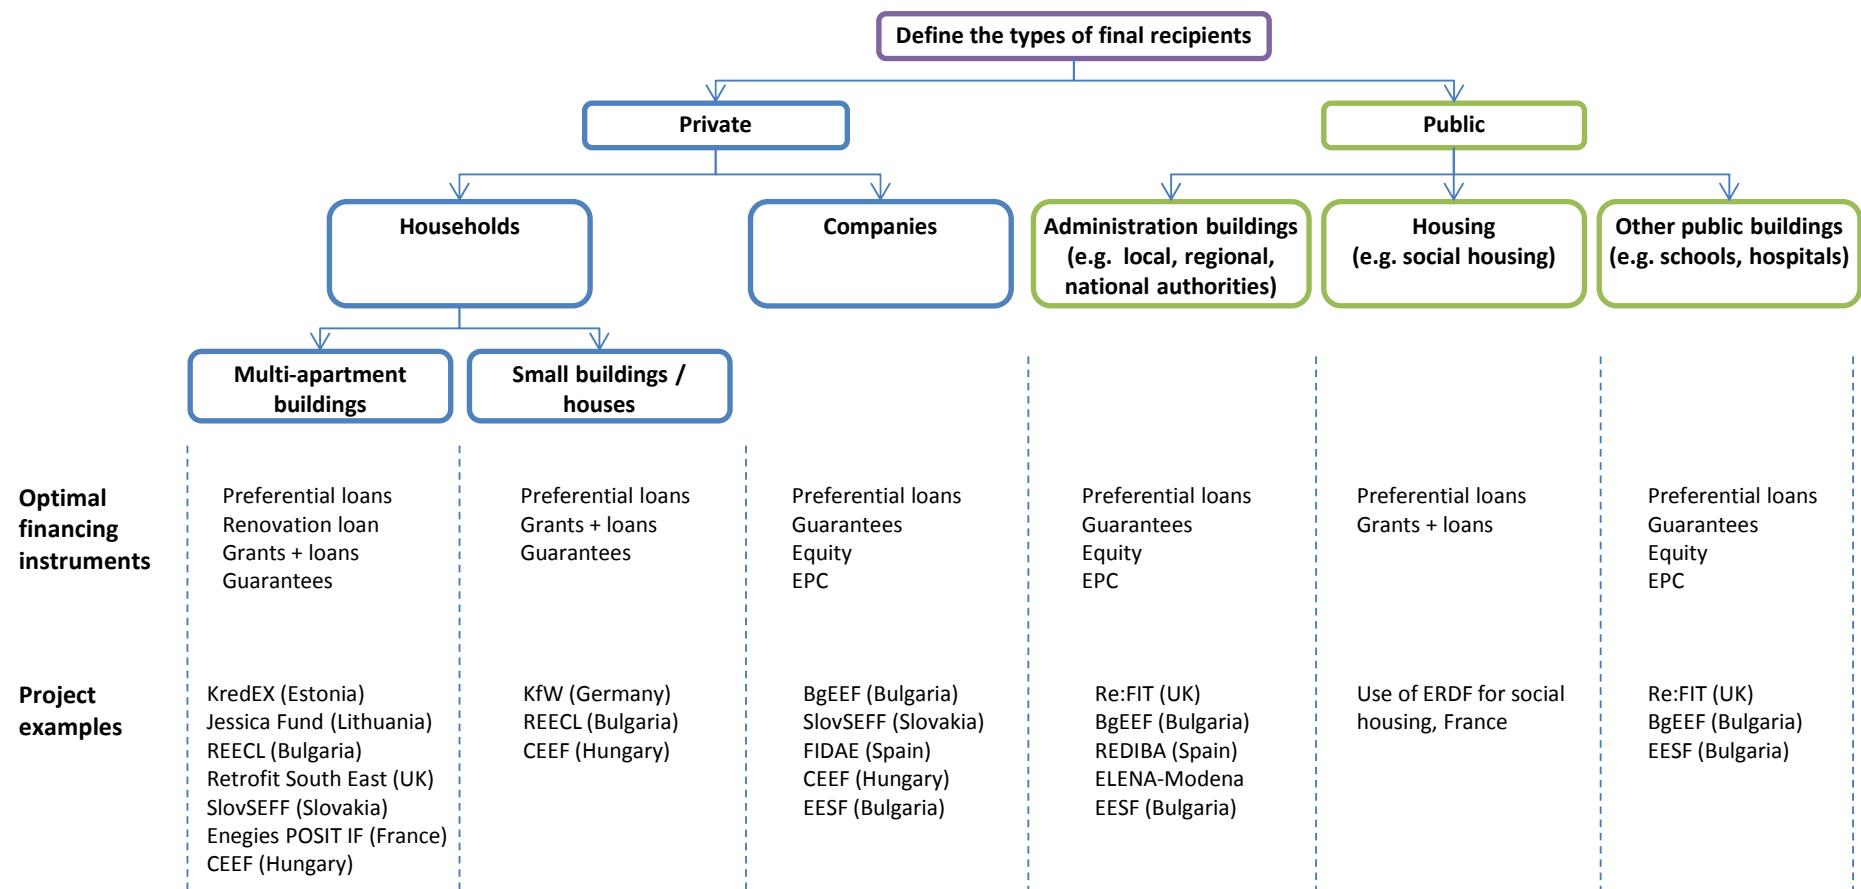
Define the types of final recipients

Private

Public

Households

Companies

Administration buildings (e.g. local, regional, national authorities)

Housing (e.g. social housing)

Other public buildings (e.g. schools, hospitals)

Multi-apartment buildings

Small buildings / houses

| | Multi-apartment buildings | Small buildings / houses | Companies | Administration buildings | Housing | Other public buildings |
|---|---|---|---|---|---|---|
| Optimal financing instruments | Preferential loans<br>Renovation loan<br>Grants + loans<br>Guarantees | Preferential loans<br>Grants + loans<br>Guarantees | Preferential loans<br>Guarantees<br>Equity<br>EPC | Preferential loans<br>Guarantees<br>Equity<br>EPC | Preferential loans<br>Grants + loans | Preferential loans<br>Guarantees<br>Equity<br>EPC |
| Project examples | KredEX (Estonia)<br>Jessica Fund (Lithuania)<br>REECL (Bulgaria)<br>Retrofit South East (UK)<br>SlovSEFF (Slovakia)<br>Enegies POSIT IF (France)<br>CEEF (Hungary) | KfW (Germany)<br>REECL (Bulgaria)<br>CEEF (Hungary) | BgEEF (Bulgaria)<br>SlovSEFF (Slovakia)<br>FIDAE (Spain)<br>CEEF (Hungary)<br>EESF (Bulgaria) | Re:FIT (UK)<br>BgEEF (Bulgaria)<br>REDIBA (Spain)<br>ELENA-Modena<br>EESF (Bulgaria) | Use of ERDF for social housing, France | Re:FIT (UK)<br>BgEEF (Bulgaria)<br>EESF (Bulgaria) |